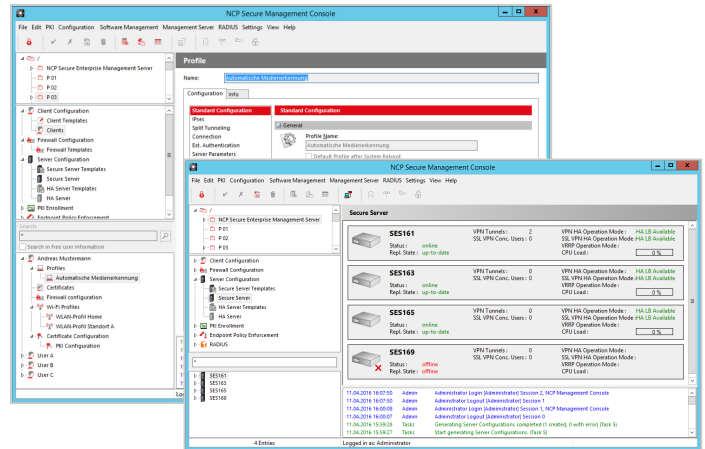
NCP Secure Management Console

File Edit PKI Configuration Software Management Management Server RADIUS Settings View Help

/
NCP Secure Enterprise Management Server
P 01
P 02
P 03

Client Configuration
Client Templates
Clients
Firewall Configuration
Firewall Templates
Server Configuration
Secure Server Templates
Secure Server
HA Server Templates
HA Server
PKI Enrollment
Endpoint Policy Enforcement

Search in free user information

Andreas Mustermann
Profiles
Automatische Medienerkennung
Certificates
Firewall configuration
Wi-Fi Profiles
WLAN-Profil Home
WLAN-Profil Standort A
Certificate Configuration
PKI Configuration
User A
User B
User C

Profile

Name: Automatische Medienerkennung

Configuration Info

Standard Configuration
IPsec
Split Tunneling
Connection
Ext. Authentication
Server Parameters

Standard Configuration

General

Profile Name:
Automatische Medienerkennung
Default Profile after System Reboot

NCP Secure Management Console

File Edit PKI Configuration Software Management Management Server RADIUS Settings View Help

/
NCP Secure Enterprise Management Server
P 01
P 02
P 03

Client Configuration
Firewall Configuration
Server Configuration
Secure Server Templates
Secure Server
HA Server Templates
HA Server
PKI Enrollment
Endpoint Policy Enforcement
RADIUS

SES161
SES163
SES165
SES169

Secure Server

| | | |
|---|---|---|
| SES161 Status : online Repl. State : up-to-date | VPN Tunnels : 2 SSL VPN Conc. Users : 0 | VPN HA Operation Mode : HA LB Available SSL VPN HA Operation Mode : HA LB Available VRRP Operation Mode : CPU Load : 0 % |
| SES163 Status : online Repl. State : up-to-date | VPN Tunnels : 0 SSL VPN Conc. Users : 0 | VPN HA Operation Mode : HA LB Available SSL VPN HA Operation Mode : HA LB Available VRRP Operation Mode : CPU Load : 0 % |
| SES165 Status : online Repl. State : up-to-date | VPN Tunnels : 0 SSL VPN Conc. Users : 0 | VPN HA Operation Mode : HA LB Available SSL VPN HA Operation Mode : HA LB Available VRRP Operation Mode : CPU Load : 0 % |
| SES169 Status : offline Repl. State : offline | VPN Tunnels : SSL VPN Conc. Users : | VPN HA Operation Mode : SSL VPN HA Operation Mode : VRRP Operation Mode : CPU Load : |

| | | |
|---|---|---|
| 11.04.2016 16:07:50 | Admin | Administrator Login [Administrator] Session 2, NCP Management Console |
| 11.04.2016 16:07:50 | Admin | Administrator Logout [Administrator] Session 1 |
| 11.04.2016 16:00:08 | Admin | Administrator Login [Administrator] Session 1, NCP Management Console |
| 11.04.2016 16:00:07 | Admin | Administrator Logout [Administrator] Session 0 |
| 11.04.2016 15:59:28 | Tasks | Generating Server Configurations completed (1 created, 0 with error) (Task 5) |
| 11.04.2016 15:59:27 | Tasks | Start generating Server Configurations. (Task 5) |

4 Entries
Logged in as: Administrator